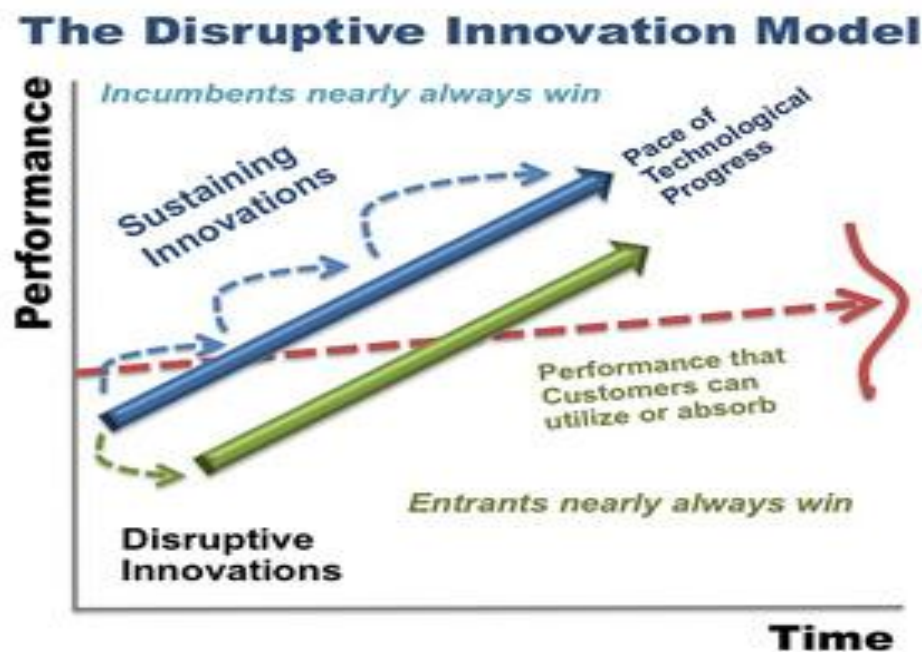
The Disruptive Innovation Model

Performance

Incumbents nearly always win

Sustaining Innovations

Pace of Technological Progress

Performance that Customers can utilize or absorb

Entrants nearly always win

Disruptive Innovations

Time